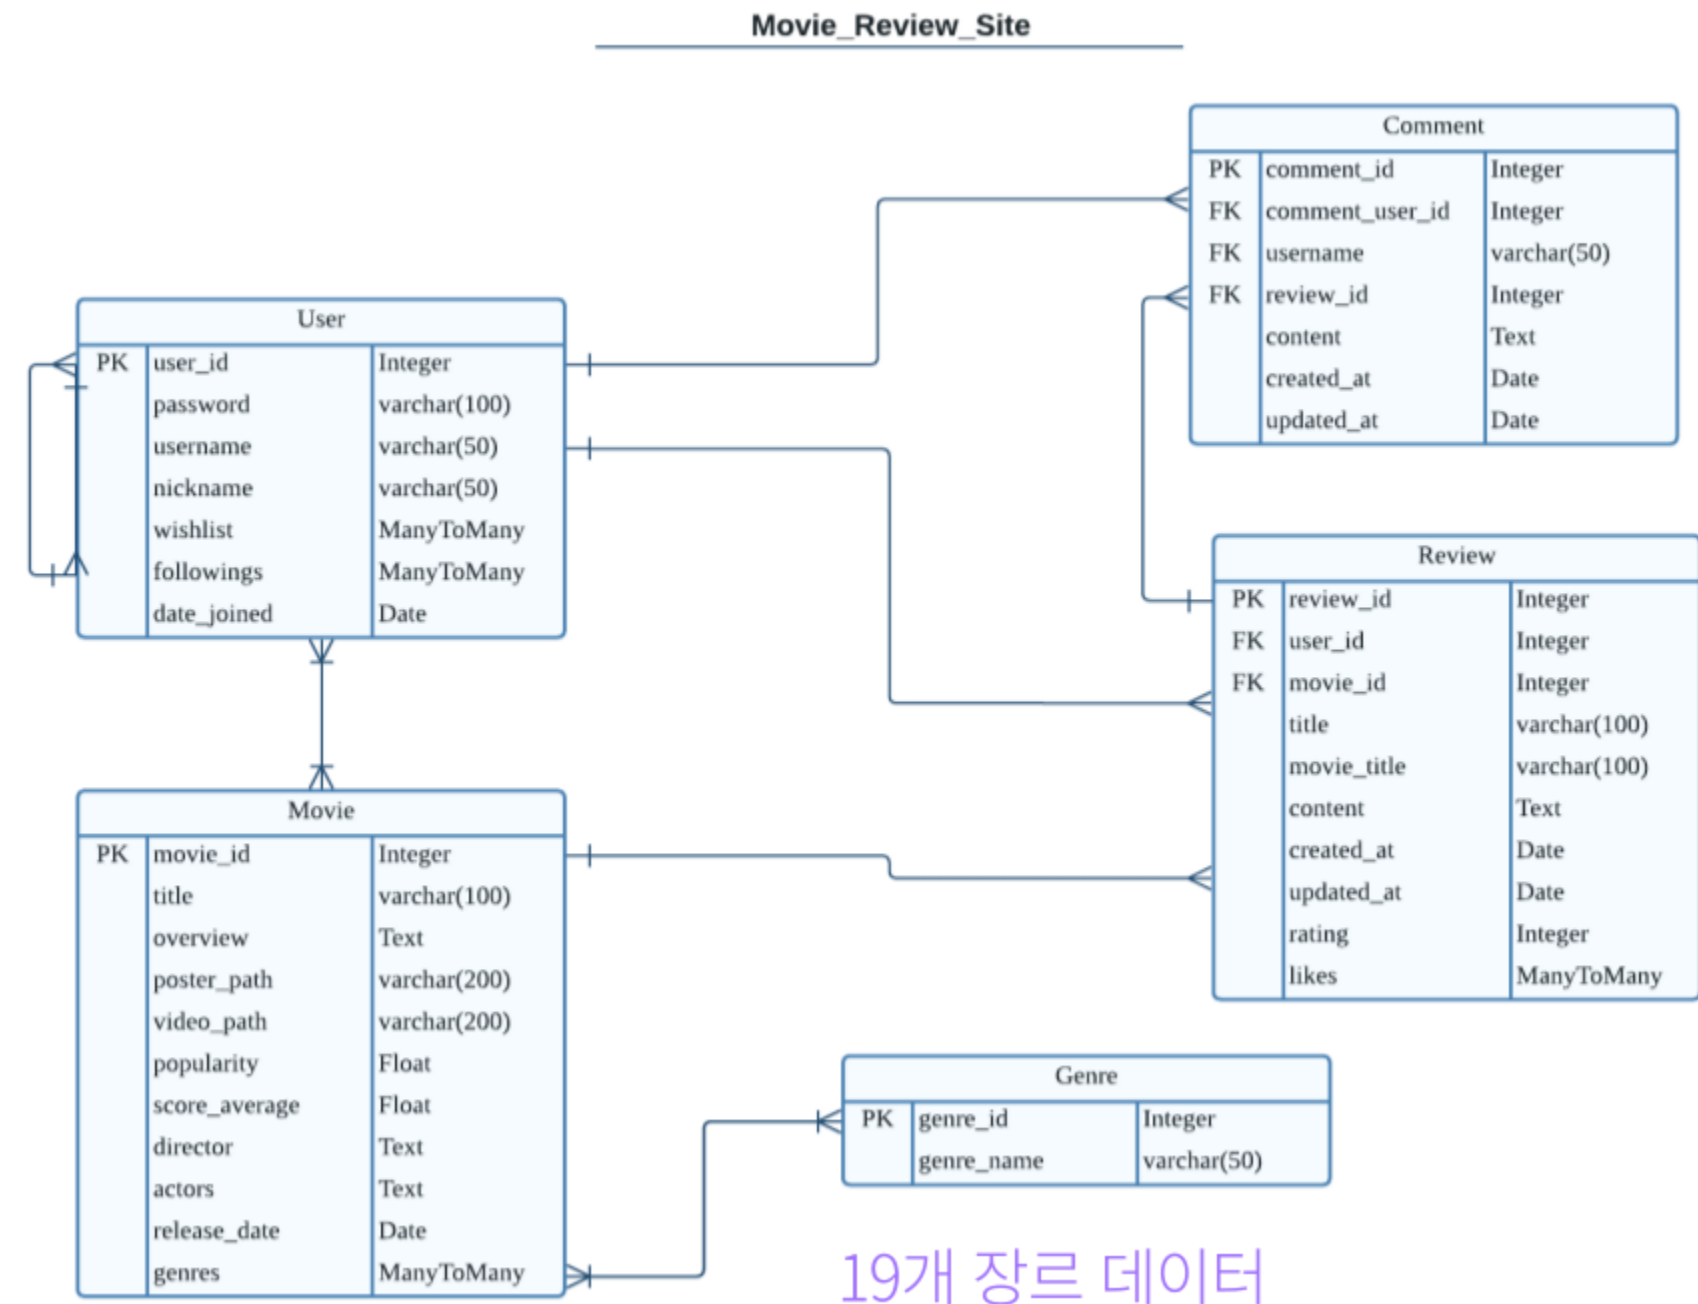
Movie_Review_Site

Comment

| | | |
|---|---|---|
| PK | comment_id | Integer |
| FK | comment_user_id | Integer |
| FK | username | varchar(50) |
| FK | review_id | Integer |
| | content | Text |
| | created_at | Date |
| | updated_at | Date |

User

| | | |
|---|---|---|
| PK | user_id | Integer |
| | password | varchar(100) |
| | username | varchar(50) |
| | nickname | varchar(50) |
| | wishlist | ManyToMany |
| | followings | ManyToMany |
| | date_joined | Date |

Review

| | | |
|---|---|---|
| PK | review_id | Integer |
| FK | user_id | Integer |
| FK | movie_id | Integer |
| | title | varchar(100) |
| | movie_title | varchar(100) |
| | content | Text |
| | created_at | Date |
| | updated_at | Date |
| | rating | Integer |
| | likes | ManyToMany |

Movie

| | | |
|---|---|---|
| PK | movie_id | Integer |
| | title | varchar(100) |
| | overview | Text |
| | poster_path | varchar(200) |
| | video_path | varchar(200) |
| | popularity | Float |
| | score_average | Float |
| | director | Text |
| | actors | Text |
| | release_date | Date |
| | genres | ManyToMany |

Genre

| | | |
|---|---|---|
| PK | genre_id | Integer |
| | genre_name | varchar(50) |

19개 장르 데이터